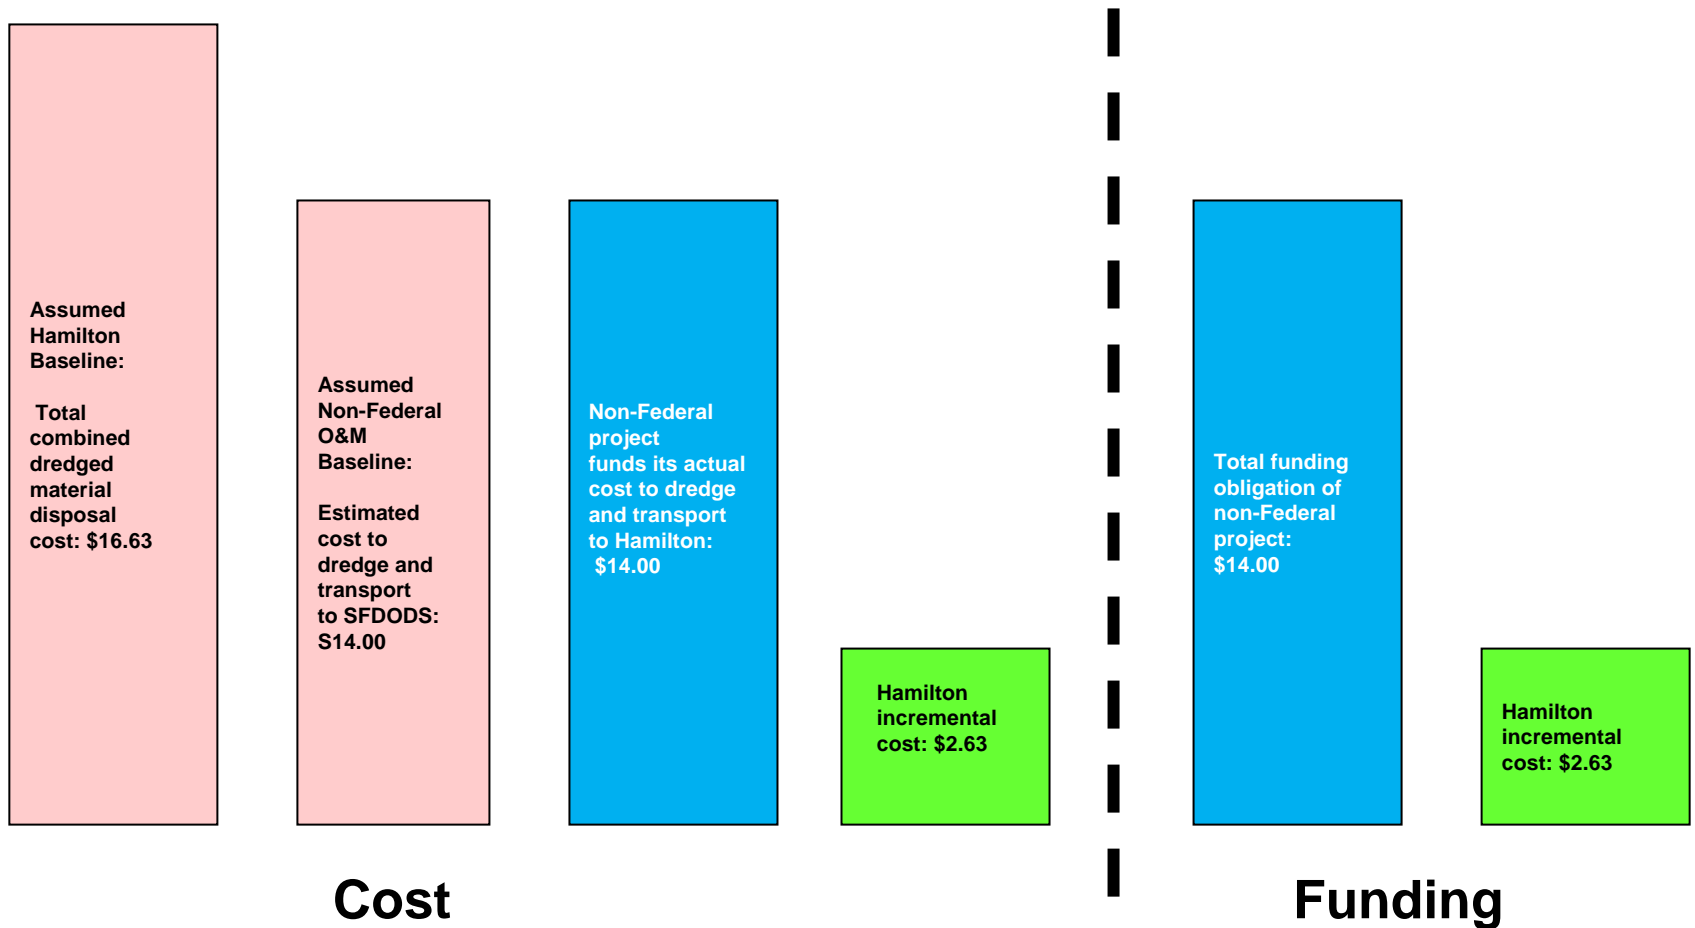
Assumed Hamilton Baseline:

Total combined dredged material disposal cost: $16.63

Assumed Non-Federal O&M Baseline:

Estimated cost to dredge and transport to SFDODS: S14.00

Non-Federal project funds its actual cost to dredge and transport to Hamilton: $14.00

Hamilton incremental cost: $2.63

Total funding obligation of non-Federal project: $14.00

Hamilton incremental cost: $2.63

Cost

Funding